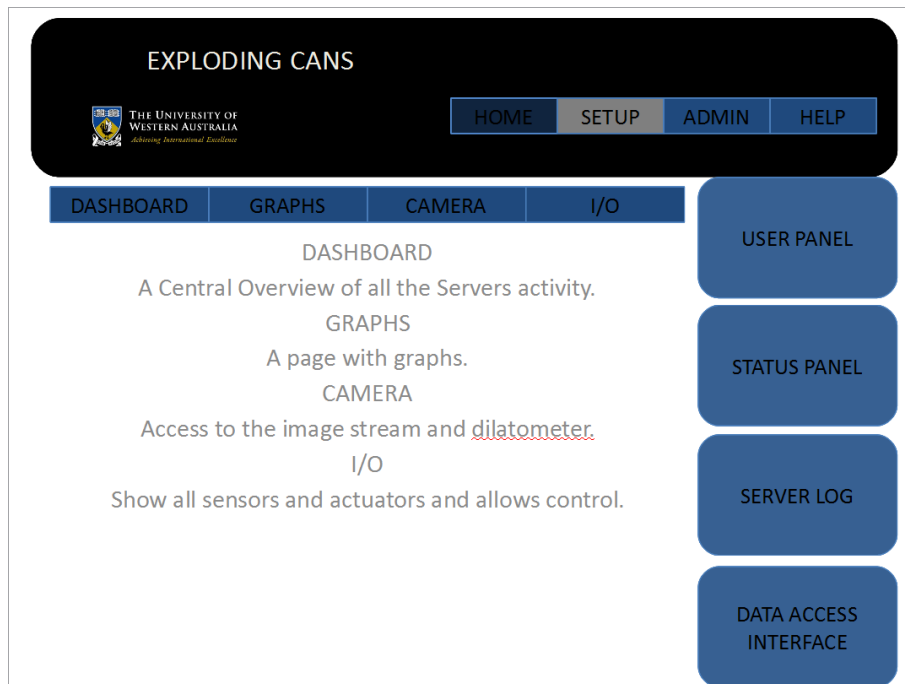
EXPLODING CANS

THE UNIVERSITY OF WESTERN AUSTRALIA
Achieving International Excellence

HOME SETUP ADMIN HELP

DASHBOARD GRAPHS CAMERA I/O

DASHBOARD
A Central Overview of all the Servers activity.
GRAPHS
A page with graphs.
CAMERA
Access to the image stream and dilatometer.
I/O
Show all sensors and actuators and allows control.

USER PANEL

STATUS PANEL

SERVER LOG

DATA ACCESS INTERFACE